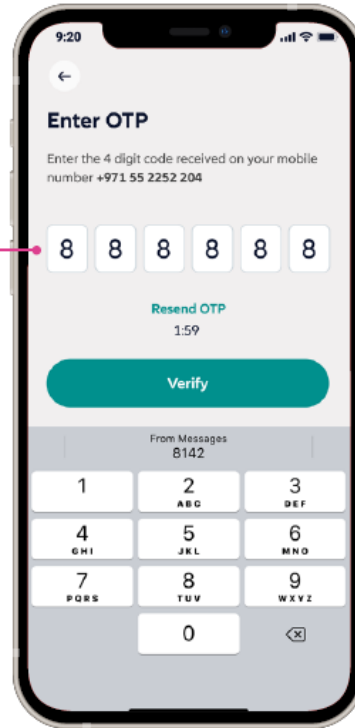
9:20

←

Enter OTP

Enter the 4 digit code received on your mobile number +971 55 2252 204

8 8 8 8 8 8

Resend OTP
1:59

Verify

From Messages
8142

1
2 ABC
3 DEF
4 GHI
5 JKL
6 MNO
7 PQRS
8 TUV
9 WXYZ
0